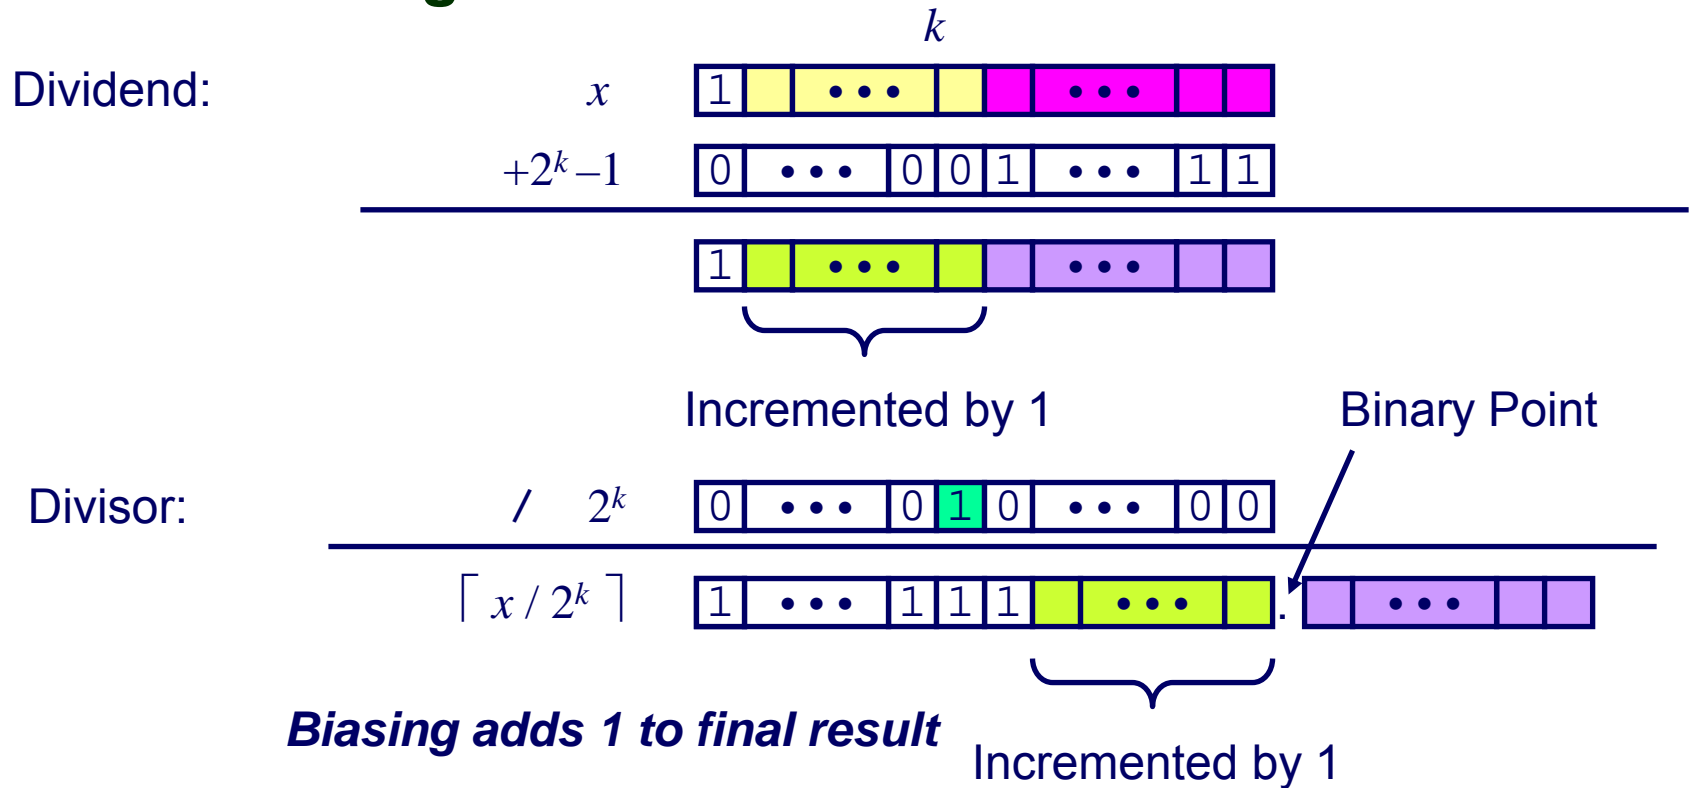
$k$

Dividend: $x$ 1 • • • • • •

$+2^k-1$ 0 • • • 0 0 1 • • • 1 1

1 • • • • • •

Incremented by 1

Binary Point

Divisor: $/ \quad 2^k$ 0 • • • 0 1 0 • • • 0 0

$\lceil x / 2^k \rceil$ 1 • • • 1 1 1 • • • . • • •

Biasing adds 1 to final result

Incremented by 1